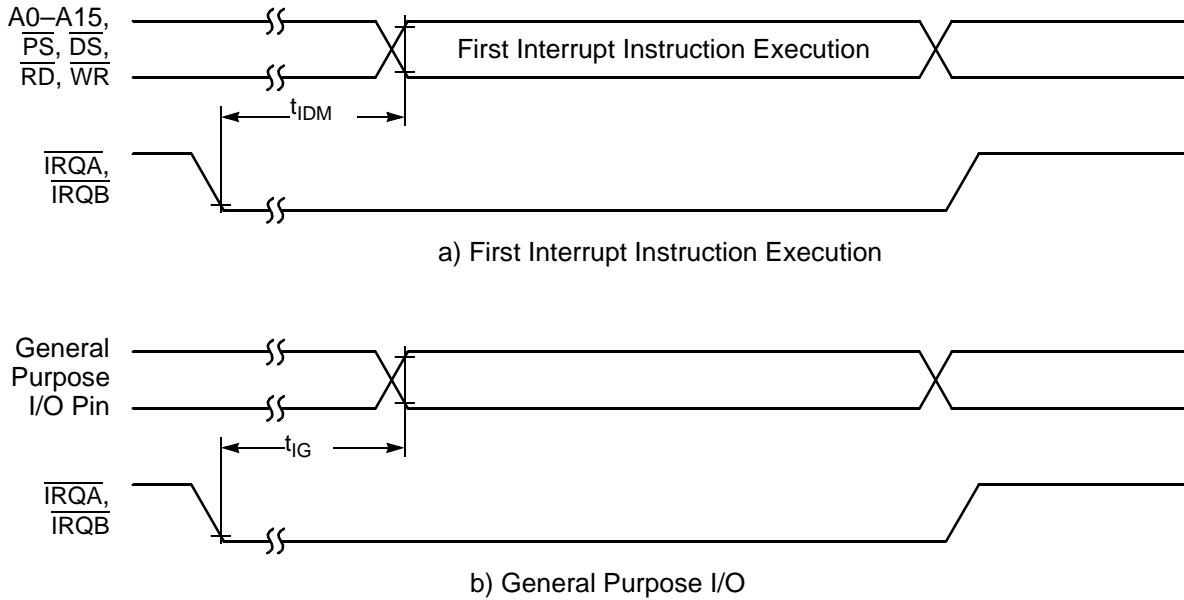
A0–A15, $\overline{PS}$, $\overline{DS}$, $\overline{RD}$, $\overline{WR}$

First Interrupt Instruction Execution

$t_{IDM}$

$\overline{IRQA}$, $\overline{IRQB}$

a) First Interrupt Instruction Execution

General Purpose I/O Pin

$t_{IG}$

$\overline{IRQA}$, $\overline{IRQB}$

b) General Purpose I/O